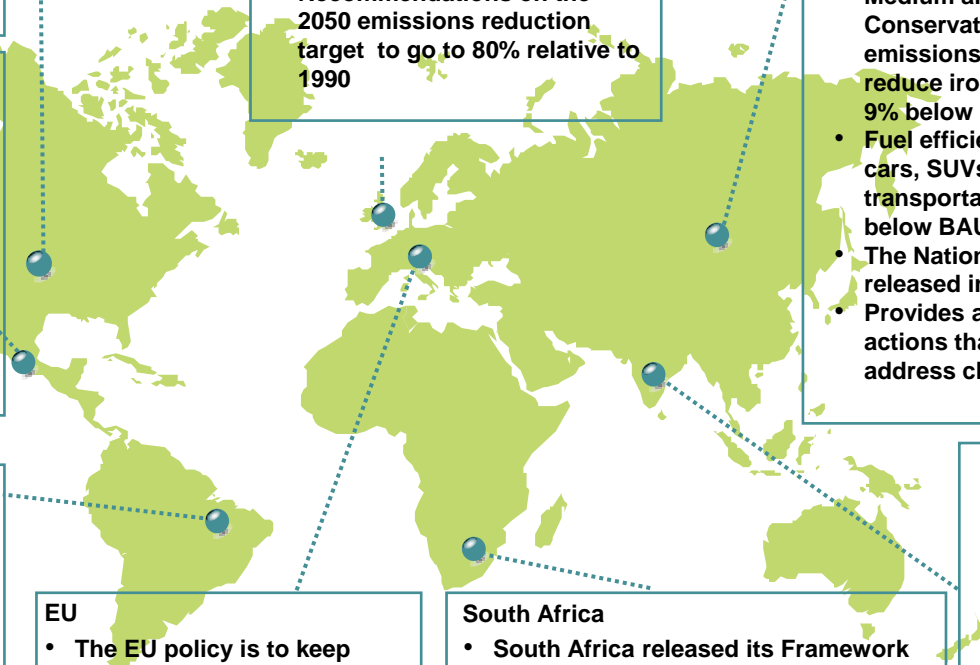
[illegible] 2050 emissions reduction target to go to 80% relative to 1990

Medium a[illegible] Conservat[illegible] emissions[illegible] reduce iro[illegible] 9% below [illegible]
• Fuel effici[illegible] cars, SUVs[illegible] transporta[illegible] below BAU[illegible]
• The Nation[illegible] released i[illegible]
• Provides a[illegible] actions tha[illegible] address cl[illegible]

EU
• The EU policy is to keep

South Africa
• South Africa released its Framework